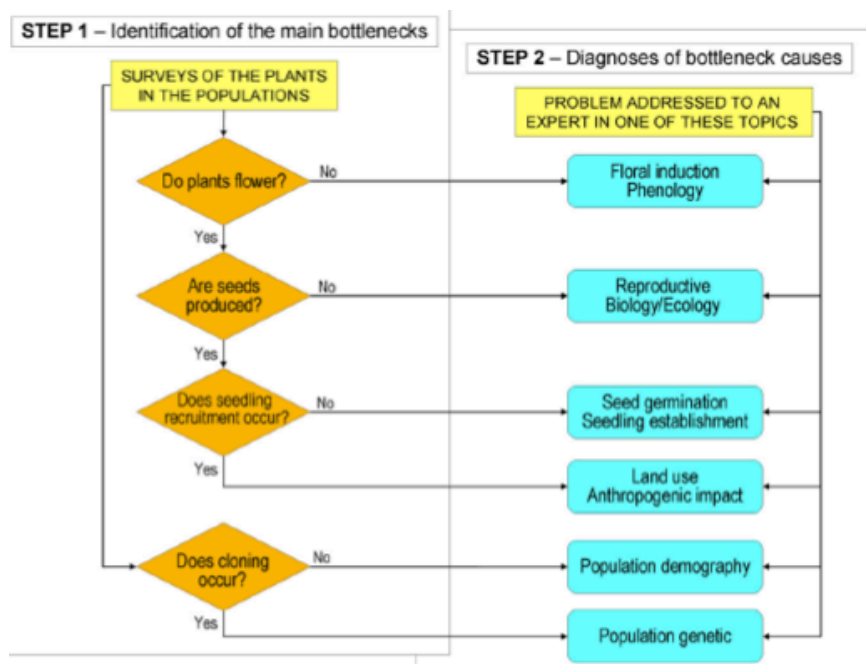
STEP 1 – Identification of the main bottlenecks

SURVEYS OF THE PLANTS IN THE POPULATIONS

Do plants flower?

No

Yes

Are seeds produced?

No

Yes

Does seedling recruitment occur?

No

Yes

Does cloning occur?

No

Yes

STEP 2 – Diagnoses of bottleneck causes

PROBLEM ADDRESSED TO AN EXPERT IN ONE OF THESE TOPICS

Floral induction Phenology

Reproductive Biology/Ecology

Seed germination Seedling establishment

Land use Anthropogenic impact

Population demography

Population genetic